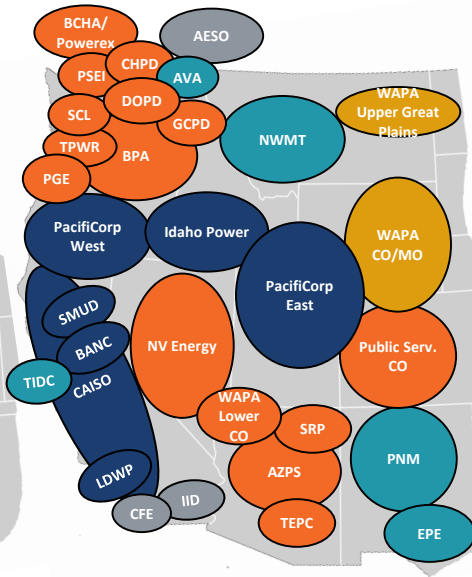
BCHA/ Powerex
AESO
CHPD
PSEI
AVA
SCL
DOPD
WAPA Upper Great Plains
GCPD
TPWR
NWMT
BPA
PGE
PacifiCorp West
Idaho Power
WAPA CO/MO
PacifiCorp East
SMUD
NV Energy
BANC
Public Serv. CO
TIDC
CAISO
WAPA Lower CO
SRP
AZPS
PNM
LDWP
IID
CFE
TEPC
EPE